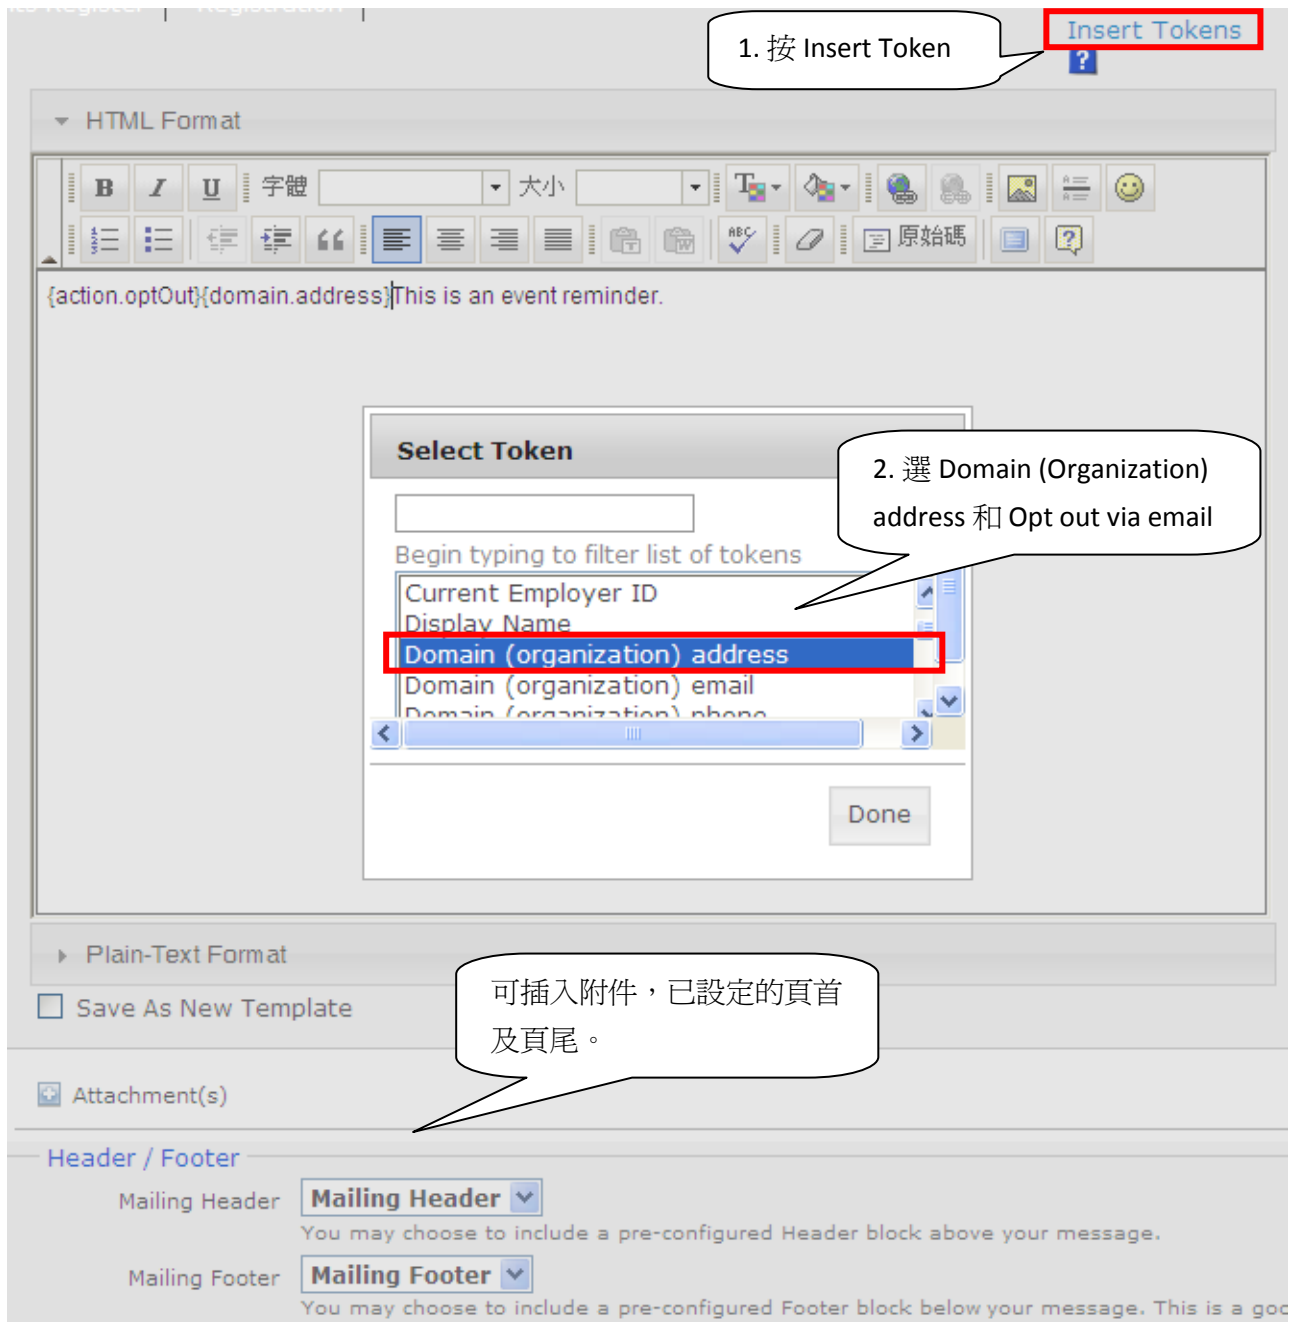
1. 按 Insert Token

Insert Tokens

HTML Format

字體 大小

原始碼

{action.optOut}{domain.address}This is an event reminder.

Select Token

2. 選 Domain (Organization) address 和 Opt out via email

Begin typing to filter list of tokens

Current Employer ID
Display Name
Domain (organization) address
Domain (organization) email
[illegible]

Done

Plain-Text Format

Save As New Template

可插入附件，已設定的頁首及頁尾。

Attachment(s)

Header / Footer

Mailing Header Mailing Header
You may choose to include a pre-configured Header block above your message.

Mailing Footer Mailing Footer
You may choose to include a pre-configured Footer block below your message. This is a goo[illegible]